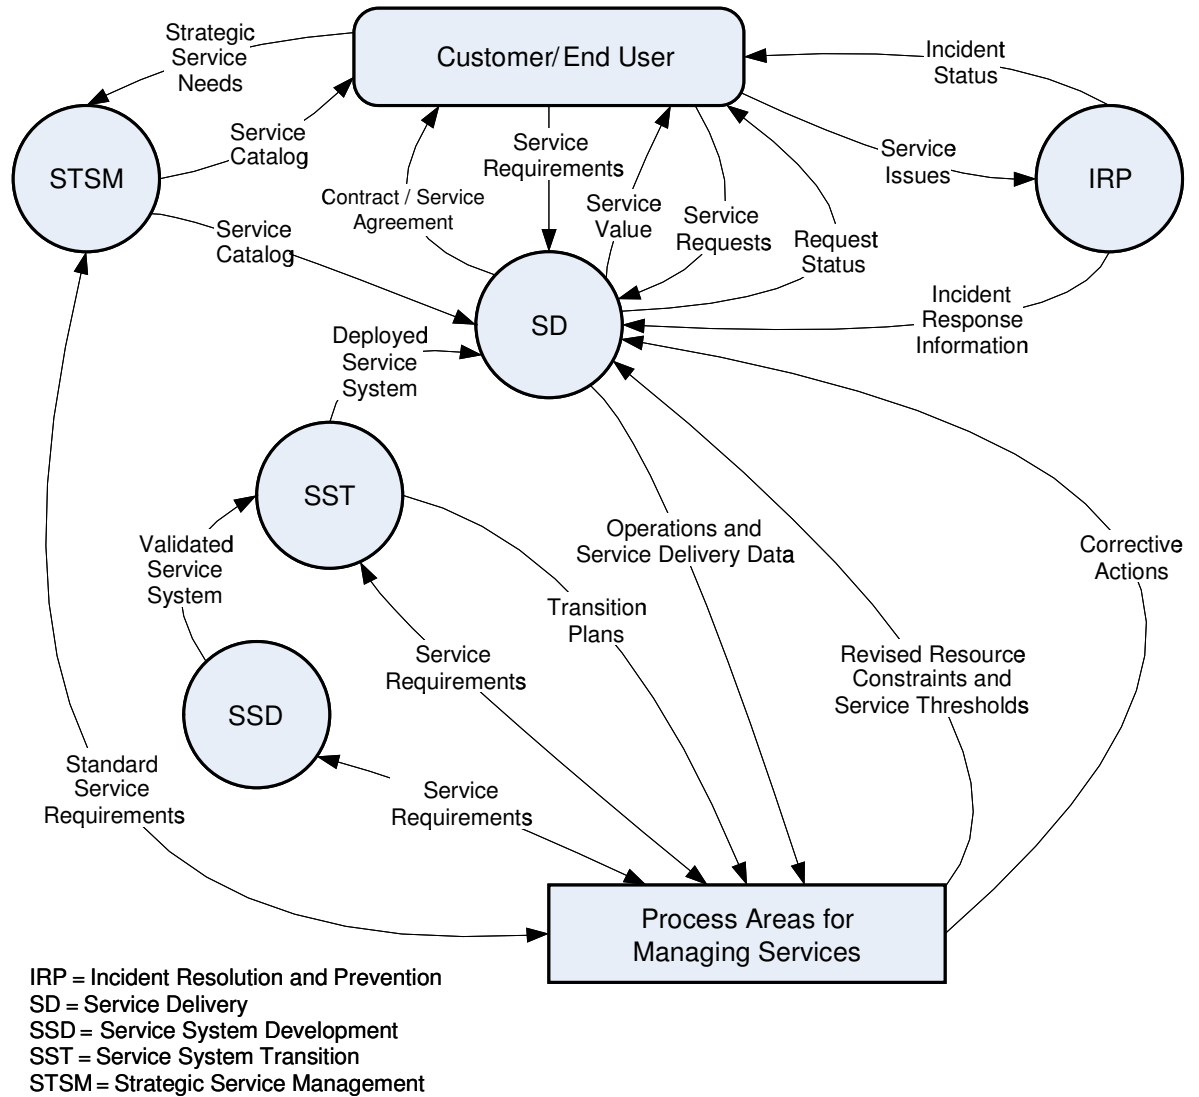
Customer/ End User

Strategic Service Needs

Incident Status

STSM

Service Catalog

Service Requirements

Service Issues

IRP

Contract / Service Agreement

Service Value

Service Requests

Request Status

Service Catalog

SD

Incident Response Information

Deployed Service System

SST

Operations and Service Delivery Data

Corrective Actions

Validated Service System

Transition Plans

Service Requirements

Revised Resource Constraints and Service Thresholds

SSD

Standard Service Requirements

Service Requirements

Process Areas for Managing Services

IRP = Incident Resolution and Prevention
SD = Service Delivery
SSD = Service System Development
SST = Service System Transition
STSM = Strategic Service Management